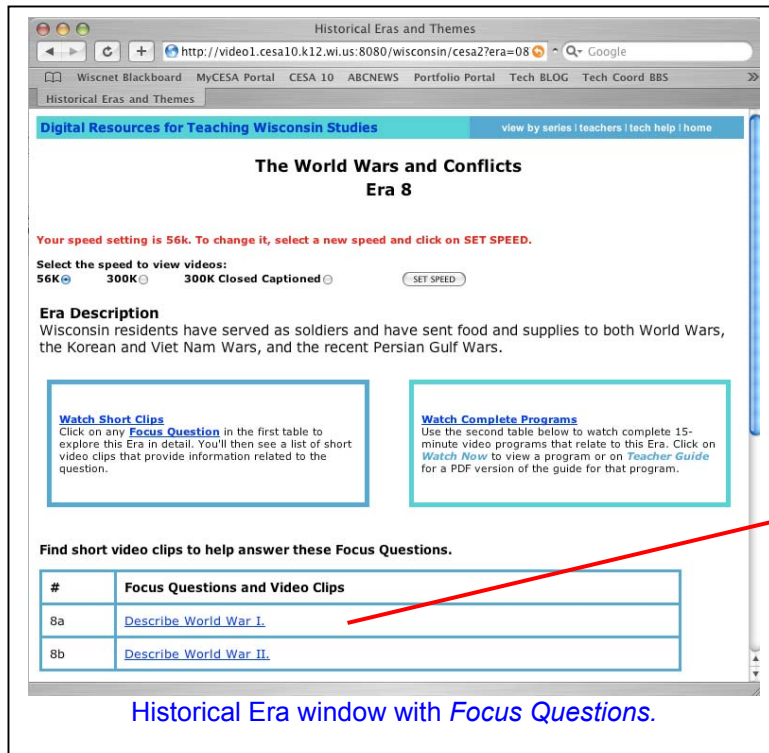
Historical Eras and Themes

http://video1.cesa10.k12.wi.us:8080/wisconsin/cesa2?era=08

Google

Wiscnet Blackboard MyCESA Portal CESA 10 ABCNEWS Portfolio Portal Tech BLOG Tech Coord BBS

Historical Eras and Themes

Digital Resources for Teaching Wisconsin Studies

view by series | teachers | tech help | home

The World Wars and Conflicts
Era 8

Your speed setting is 56k. To change it, select a new speed and click on SET SPEED.

Select the speed to view videos:
56K 300K 300K Closed Captioned

SET SPEED

Era Description
Wisconsin residents have served as soldiers and have sent food and supplies to both World Wars, the Korean and Viet Nam Wars, and the recent Persian Gulf Wars.

Watch Short Clips
Click on any Focus Question in the first table to explore this Era in detail. You'll then see a list of short video clips that provide information related to the question.

Watch Complete Programs
Use the second table below to watch complete 15-minute video programs that relate to this Era. Click on Watch Now to view a program or on Teacher Guide for a PDF version of the guide for that program.

Find short video clips to help answer these Focus Questions.

| # | Focus Questions and Video Clips |
|---|---|
| 8a | Describe World War I. |
| 8b | Describe World War II. |

Historical Era window with Focus Questions.